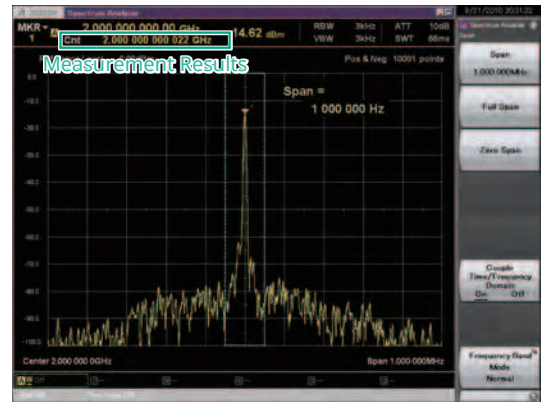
Spectrum Analyzer

9/21/2010 20:31:02

MKR 1

2.000 000 000 00 GHz

Cnt 2.000 000 000 022 GHz

14.62 dBm

RBW 3kHz

VBW 3kHz

ATT 10dB

SWT 68ms

Measurement Results

Pos & Neg 10001 points

Span = 1 000 000 Hz

0.0

-10.0

-20.0

-30.0

-40.0

-50.0

-60.0

-70.0

-80.0

-90.0

-100.0

Center 2.000 000 0GHz

Span 1.000 000MHz

Spectrum Analyzer

Span 1.000 000MHz

Full Span

Zero Span

Couple Time/Frequency Domain On Off

Frequency Band Mode Normal